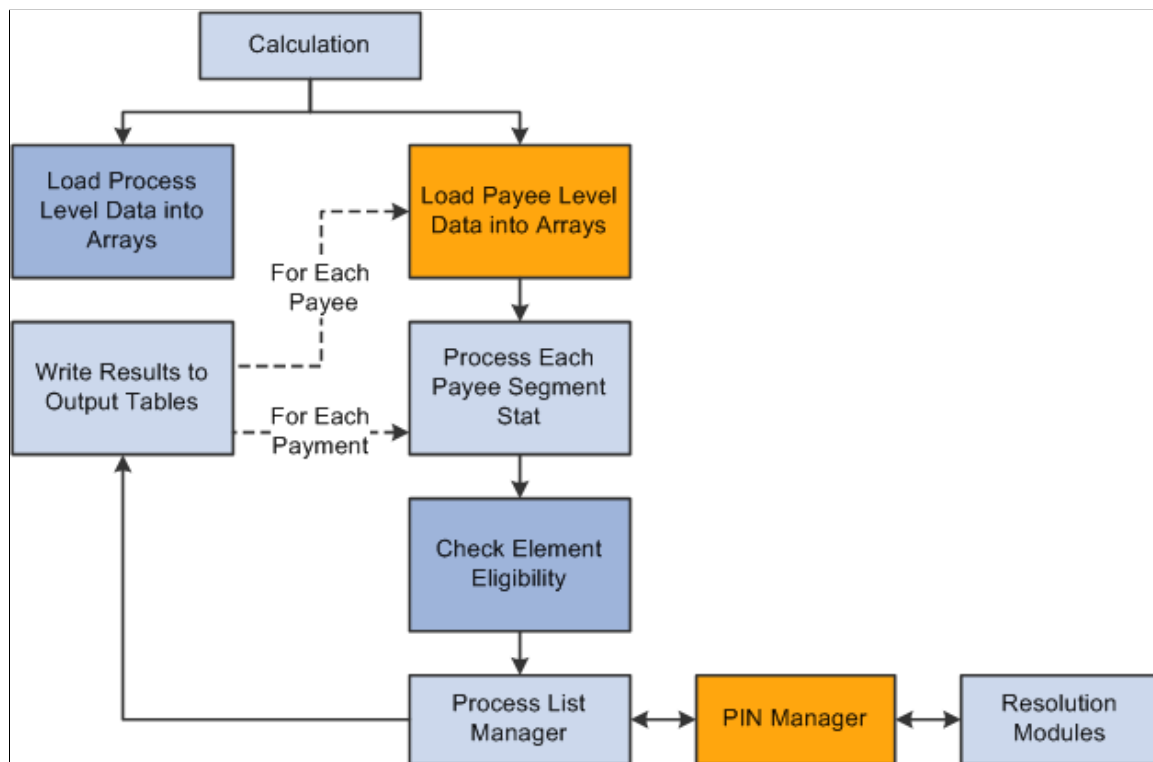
Calculation

Load Process Level Data into Arrays

Load Payee Level Data into Arrays

For Each Payee

Write Results to Output Tables

Process Each Payee Segment Stat

For Each Payment

Check Element Eligibility

Process List Manager

PIN Manager

Resolution Modules